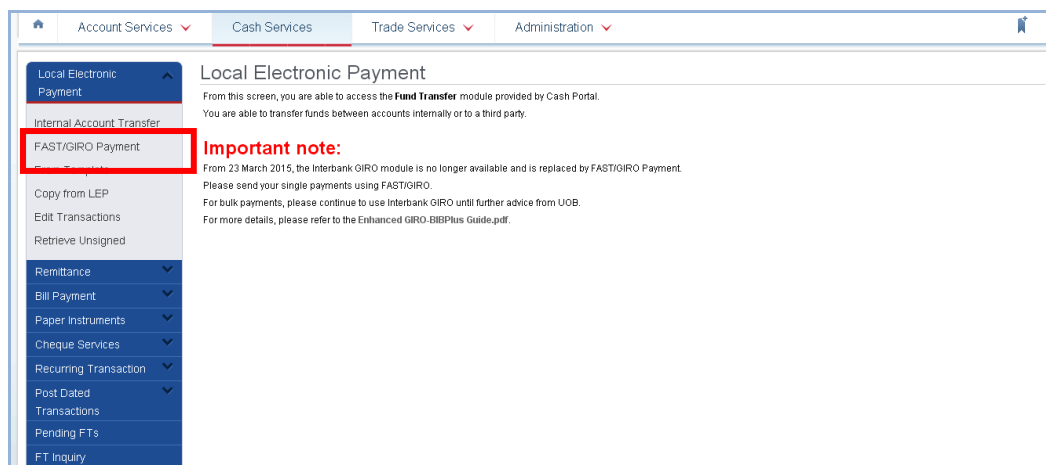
Account Services
Cash Services
Trade Services
Administration

Local Electronic Payment
Internal Account Transfer
FAST/GIRO Payment
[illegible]
Copy from LEP
Edit Transactions
Retrieve Unsigned
Remittance
Bill Payment
Paper Instruments
Cheque Services
Recurring Transaction
Post Dated Transactions
Pending FTs
FT Inquiry

Local Electronic Payment

From this screen, you are able to access the **Fund Transfer** module provided by Cash Portal.

You are able to transfer funds between accounts internally or to a third party.

Important note:

From 23 March 2015, the Interbank GIRO module is no longer available and is replaced by FAST/GIRO Payment.

Please send your single payments using FAST/GIRO.

For bulk payments, please continue to use Interbank GIRO until further advice from UOB.

For more details, please refer to the Enhanced GIRO-BIBPlus Guide.pdf.